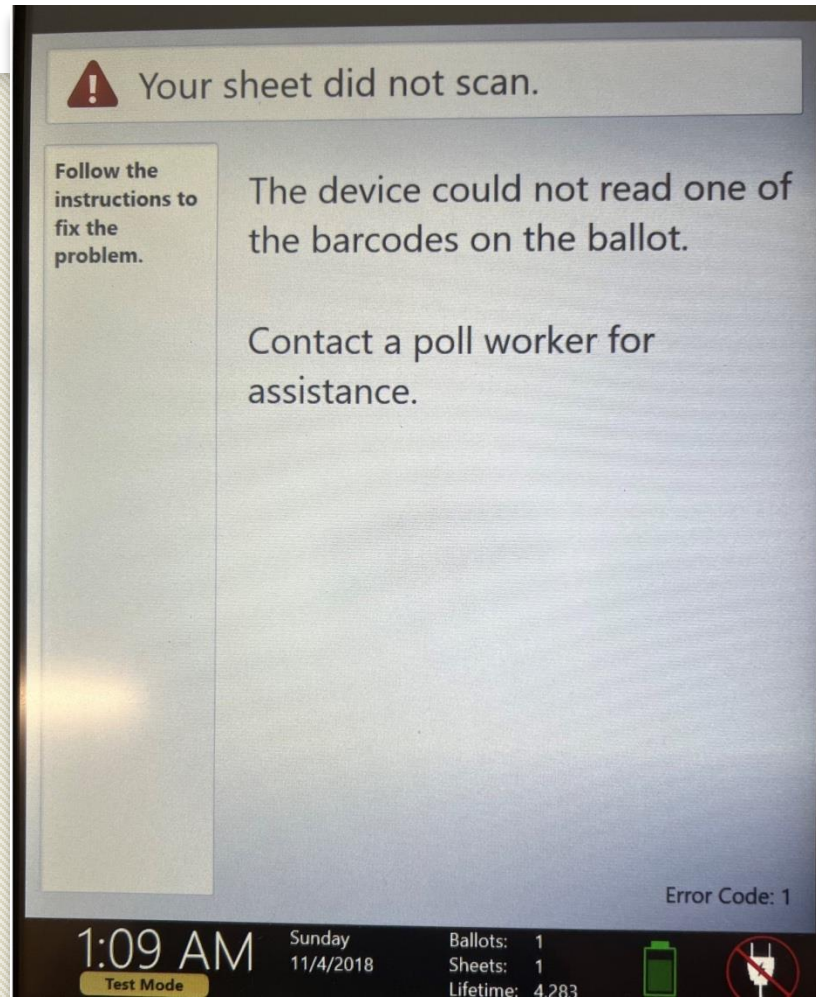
Your sheet did not scan.

Follow the instructions to fix the problem.

The device could not read one of the barcodes on the ballot.

Contact a poll worker for assistance.

Error Code: 1

1:09 AM
Test Mode

Sunday
11/4/2018

Ballots: 1
Sheets: 1
Lifetime: 4,283